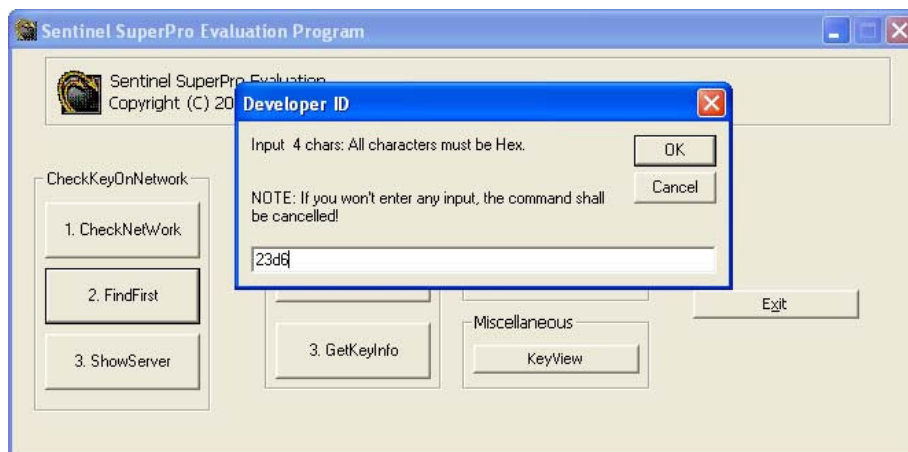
Sentinel SuperPro Evaluation Program

Sentinel SuperPro Evaluation
Copyright (C) 20

Developer ID

Input 4 chars: All characters must be Hex.

NOTE: If you won't enter any input, the command shall be cancelled!

OK

Cancel

23d6

CheckKeyOnNetwork

1. CheckNetWork

2. FindFirst

3. ShowServer

3. GetKeyInfo

Miscellaneous

KeyView

Exit